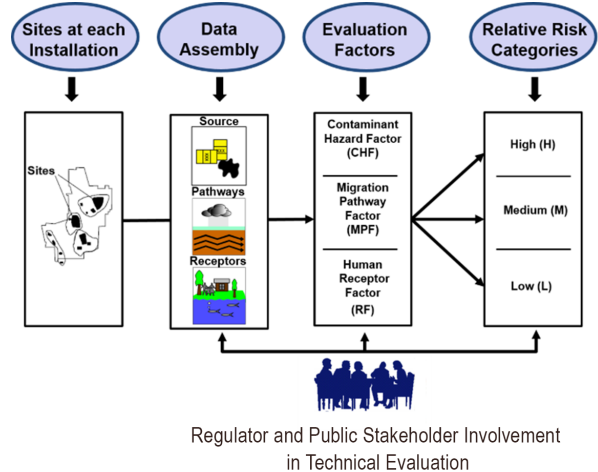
Sites at each Installation

Data Assembly

Evaluation Factors

Relative Risk Categories

Sites

Source

Pathways

Receptors

Contaminant Hazard Factor (CHF)

Migration Pathway Factor (MPF)

Human Receptor Factor (RF)

High (H)

Medium (M)

Low (L)

Regulator and Public Stakeholder Involvement in Technical Evaluation